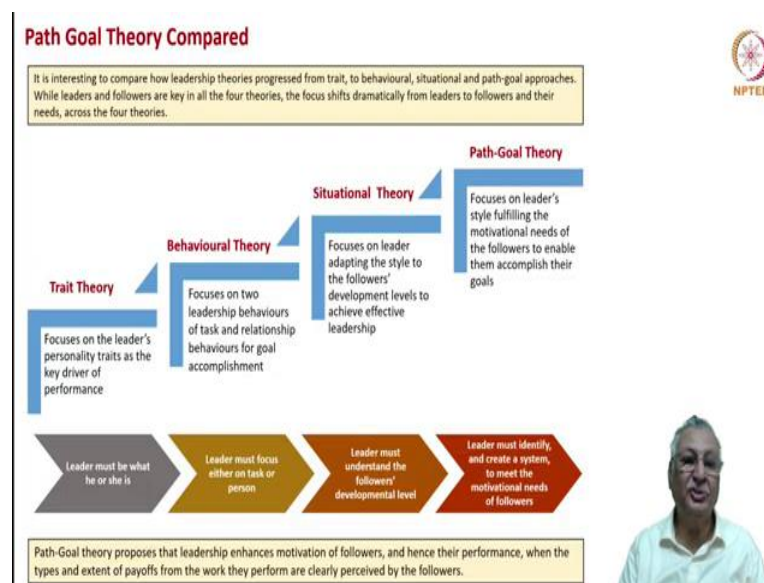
Path Goal Theory Compared

It is interesting to compare how leadership theories progressed from trait, to behavioural, situational and path-goal approaches. While leaders and followers are key in all the four theories, the focus shifts dramatically from leaders to followers and their needs, across the four theories.

NPTEL

Trait Theory

Focuses on the leader's personality traits as the key driver of performance

Behavioural Theory

Focuses on two leadership behaviours of task and relationship behaviours for goal accomplishment

Situational Theory

Focuses on leader adapting the style to the followers' development levels to achieve effective leadership

Path-Goal Theory

Focuses on leader's style fulfilling the motivational needs of the followers to enable them accomplish their goals

Leader must be what he or she is

Leader must focus either on task or person

Leader must understand the followers' developmental level

Leader must identify, and create a system, to meet the motivational needs of followers

Path-Goal theory proposes that leadership enhances motivation of followers, and hence their performance, when the types and extent of payoffs from the work they perform are clearly perceived by the followers.